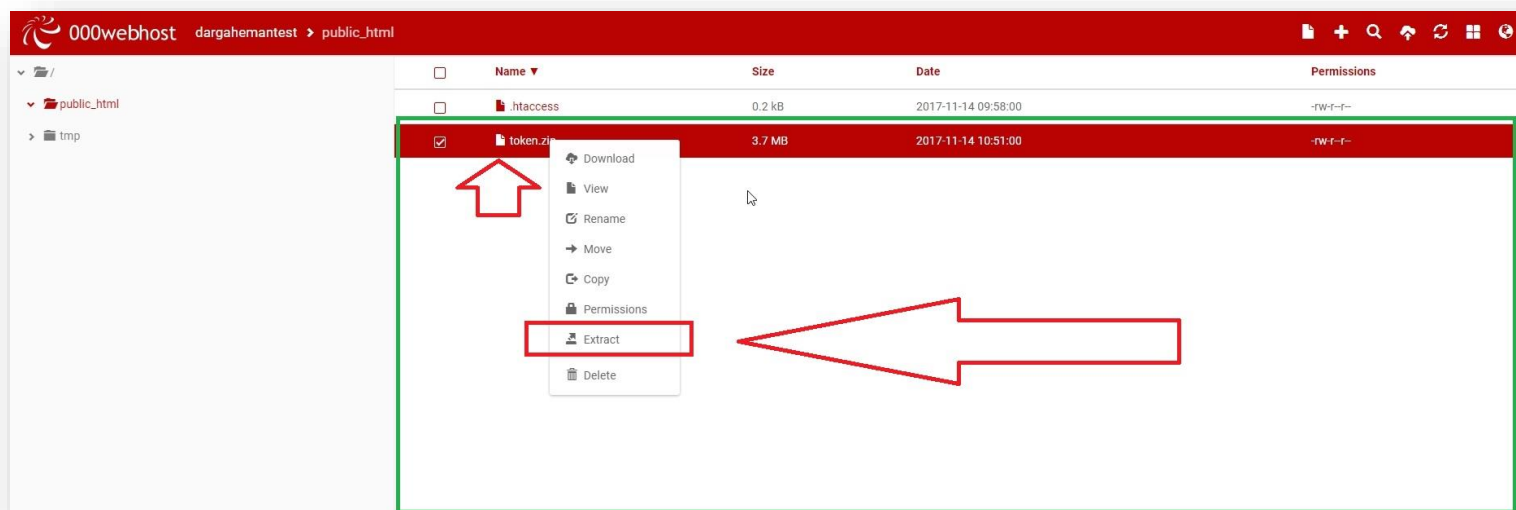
000webhost dargahemantest > public_html

/

public_html

tmp

| | Name ▼ | Size | Date | Permissions |
|---|---|---|---|---|
| | .htaccess | 0.2 kB | 2017-11-14 09:58:00 | -rw-r--r-- |
| ☑ | token.zip | 3.7 MB | 2017-11-14 10:51:00 | -rw-r--r-- |

Download
View
Rename
Move
Copy
Permissions
Extract
Delete